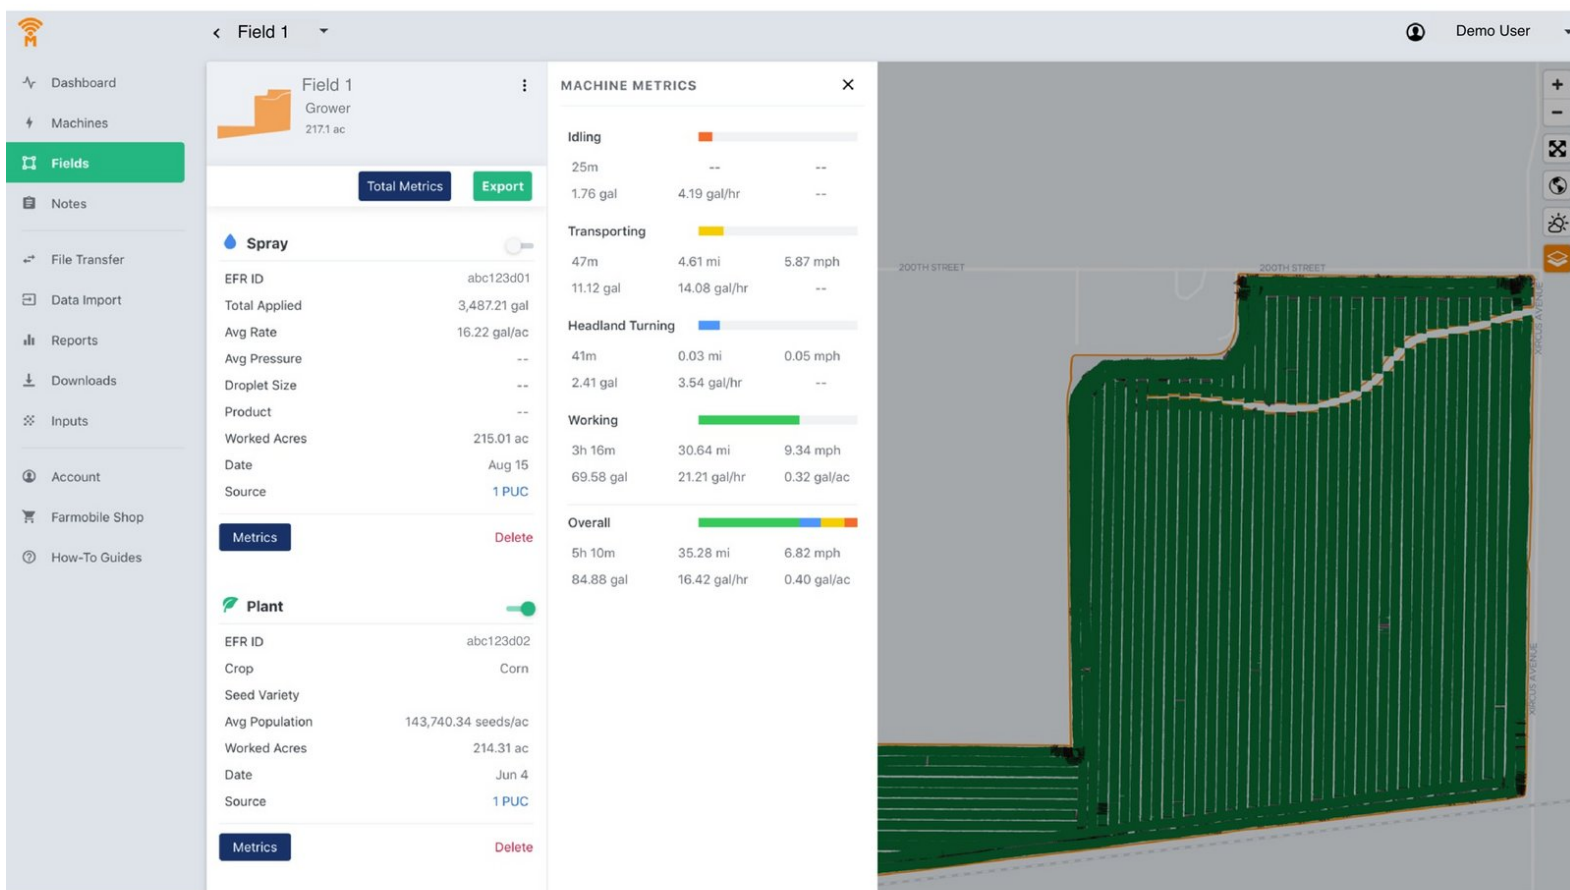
Field 1

Demo User

Dashboard
Machines
Fields
Notes
File Transfer
Data Import
Reports
Downloads
Inputs
Account
Farmobile Shop
How-To Guides

Field 1
Grower
217.1 ac

Total Metrics
Export

Spray

| EFR ID | abc123d01 |
|---|---|
| Total Applied | 3,487.21 gal |
| Avg Rate | 16.22 gal/ac |
| Avg Pressure | -- |
| Droplet Size | -- |
| Product | -- |
| Worked Acres | 215.01 ac |
| Date | Aug 15 |
| Source | 1 PUC |

Metrics
Delete

Plant

| EFR ID | abc123d02 |
|---|---|
| Crop | Corn |
| Seed Variety | |
| Avg Population | 143,740.34 seeds/ac |
| Worked Acres | 214.31 ac |
| Date | Jun 4 |
| Source | 1 PUC |

Metrics
Delete

MACHINE METRICS

Idling
| 25m | -- | -- |
|---|---|---|
| 1.76 gal | 4.19 gal/hr | -- |

Transporting
| 47m | 4.61 mi | 5.87 mph |
|---|---|---|
| 11.12 gal | 14.08 gal/hr | -- |

Headland Turning
| 41m | 0.03 mi | 0.05 mph |
|---|---|---|
| 2.41 gal | 3.54 gal/hr | -- |

Working
| 3h 16m | 30.64 mi | 9.34 mph |
|---|---|---|
| 69.58 gal | 21.21 gal/hr | 0.32 gal/ac |

Overall
| 5h 10m | 35.28 mi | 6.82 mph |
|---|---|---|
| 84.88 gal | 16.42 gal/hr | 0.40 gal/ac |

200TH STREET
200TH STREET